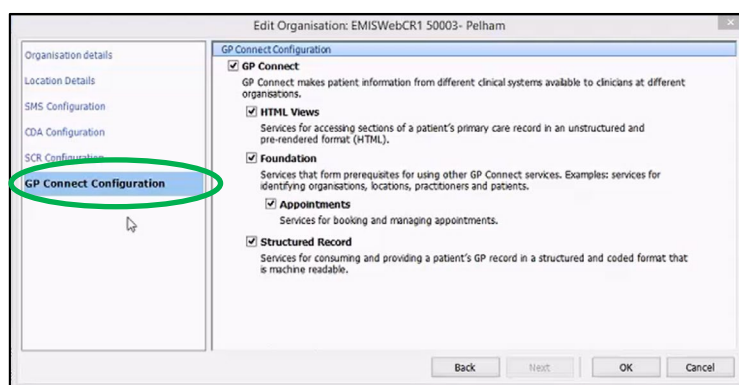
Edit Organisation: EMISWebCR1 50003- Pelham

Organisation details

Location Details

SMS Configuration

CDA Configuration

SCR Configuration

GP Connect Configuration

GP Connect Configuration

GP Connect

GP Connect makes patient information from different clinical systems available to clinicians at different organisations.

HTML Views

Services for accessing sections of a patient's primary care record in an unstructured and pre-rendered format (HTML).

Foundation

Services that form prerequisites for using other GP Connect services. Examples: services for identifying organisations, locations, practitioners and patients.

Appointments

Services for booking and managing appointments.

Structured Record

Services for consuming and providing a patient's GP record in a structured and coded format that is machine readable.

Back

Next

OK

Cancel